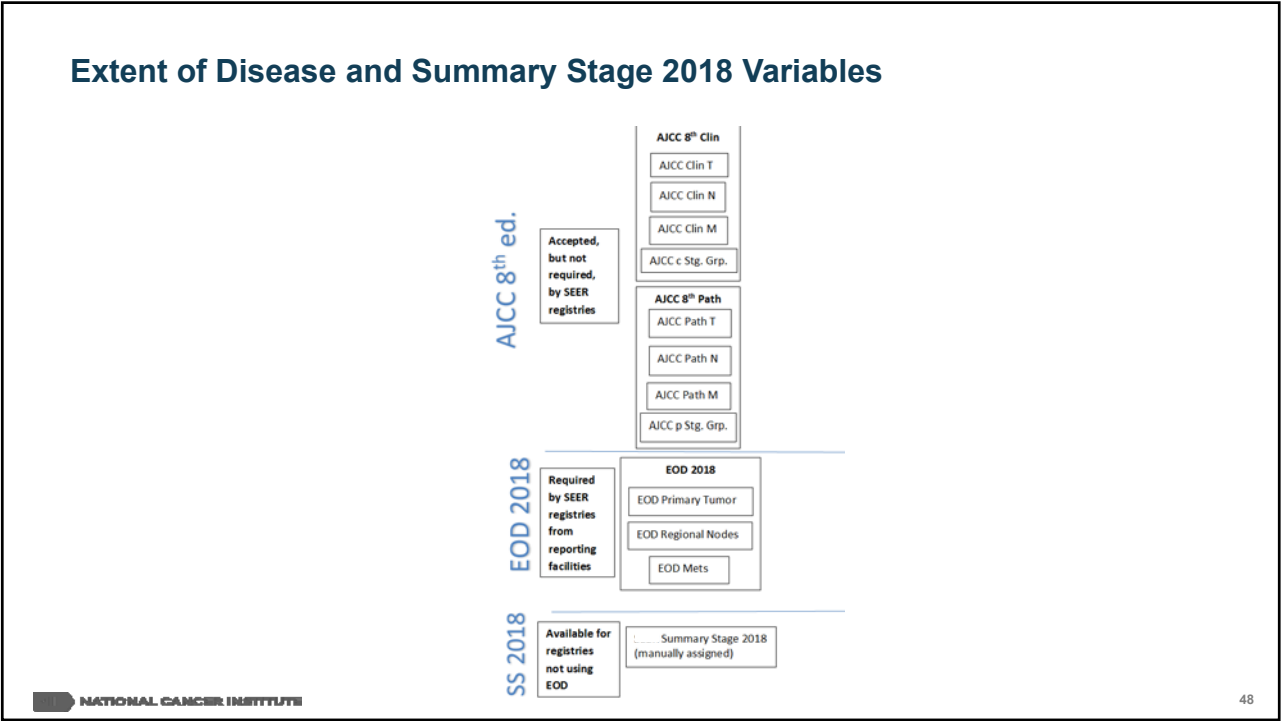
Extent of Disease and Summary Stage 2018 Variables

AJCC 8th ed.

Accepted, but not required, by SEER registries

AJCC 8th Clin
AJCC Clin T
AJCC Clin N
AJCC Clin M
AJCC c Stg. Grp.

AJCC 8th Path
AJCC Path T
AJCC Path N
AJCC Path M
AJCC p Stg. Grp.

EOD 2018

Required by SEER registries from reporting facilities

EOD 2018
EOD Primary Tumor
EOD Regional Nodes
EOD Mets

SS 2018

Available for registries not using EOD

Summary Stage 2018 (manually assigned)

NATIONAL CANCER INSTITUTE

48